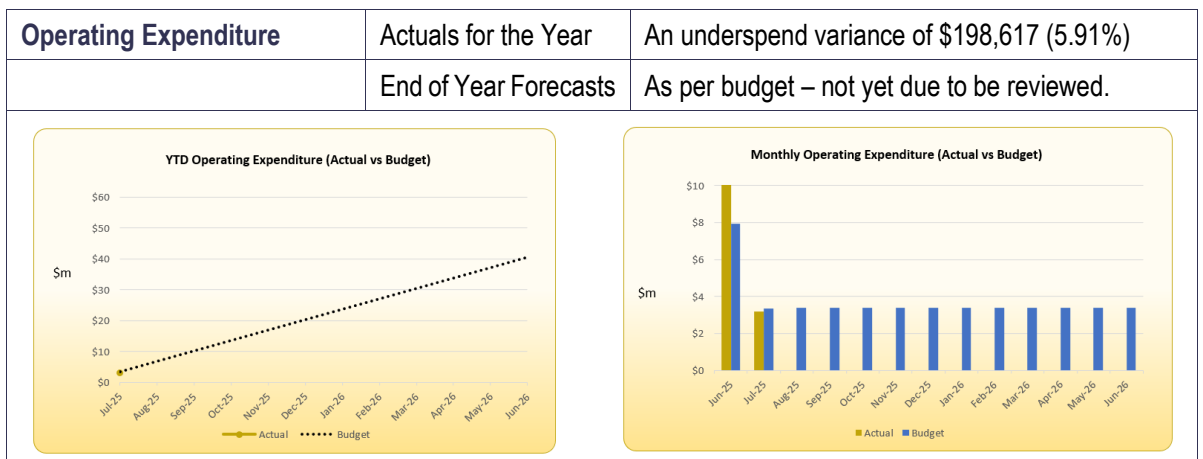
| Operating Expenditure | Actuals for the Year | An underspend variance of \$198,617 (5.91%) |
|---|---|---|
| | End of Year Forecasts | As per budget – not yet due to be reviewed. |

YTD Operating Expenditure (Actual vs Budget)

\$m

\$60
\$50
\$40
\$30
\$20
\$10
\$0

Jul-25 Aug-25 Sep-25 Oct-25 Nov-25 Dec-25 Jan-26 Feb-26 Mar-26 Apr-26 May-26 Jun-26

Actual Budget

Monthly Operating Expenditure (Actual vs Budget)

\$m

\$10
\$8
\$6
\$4
\$2
\$0

Jun-25 Jul-25 Aug-25 Sep-25 Oct-25 Nov-25 Dec-25 Jan-26 Feb-26 Mar-26 Apr-26 May-26 Jun-26

Actual Budget